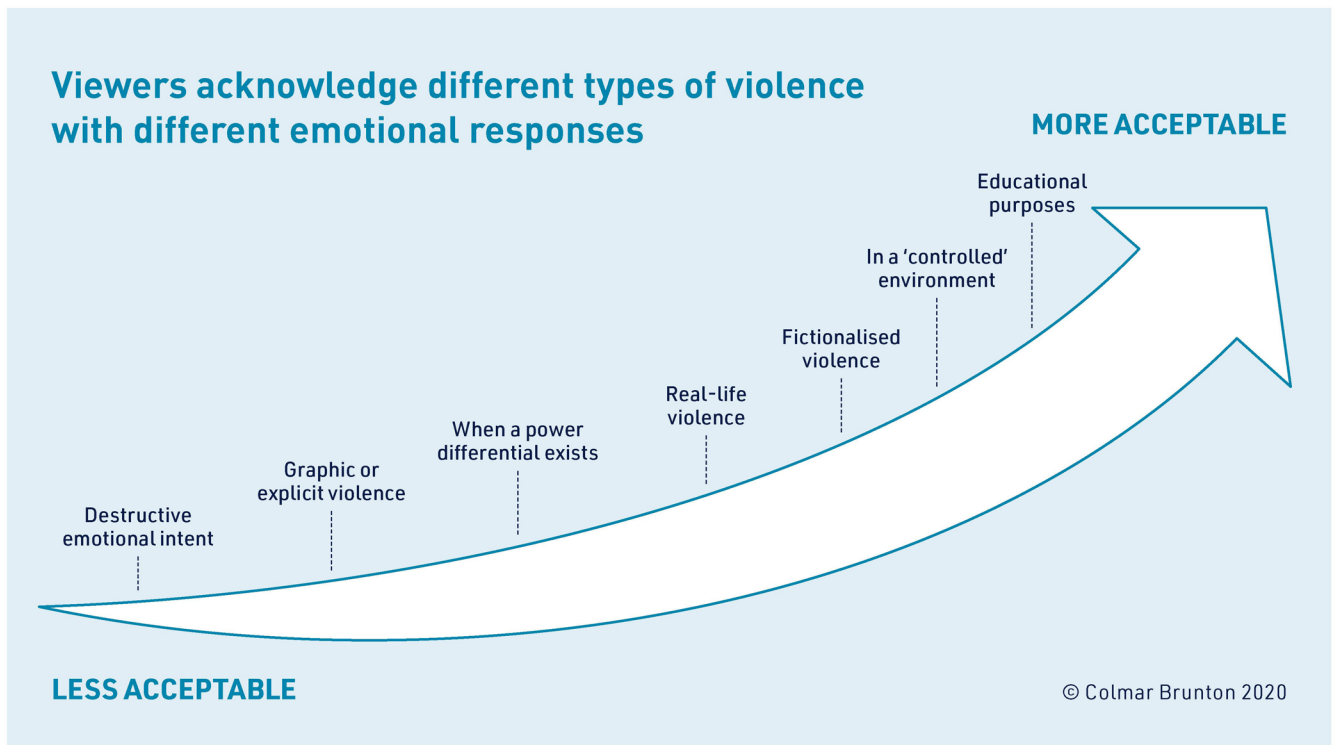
Viewers acknowledge different types of violence with different emotional responses

MORE ACCEPTABLE

Educational purposes

In a 'controlled' environment

Fictionalised violence

Real-life violence

When a power differential exists

Graphic or explicit violence

Destructive emotional intent

LESS ACCEPTABLE

© Colmar Brunton 2020